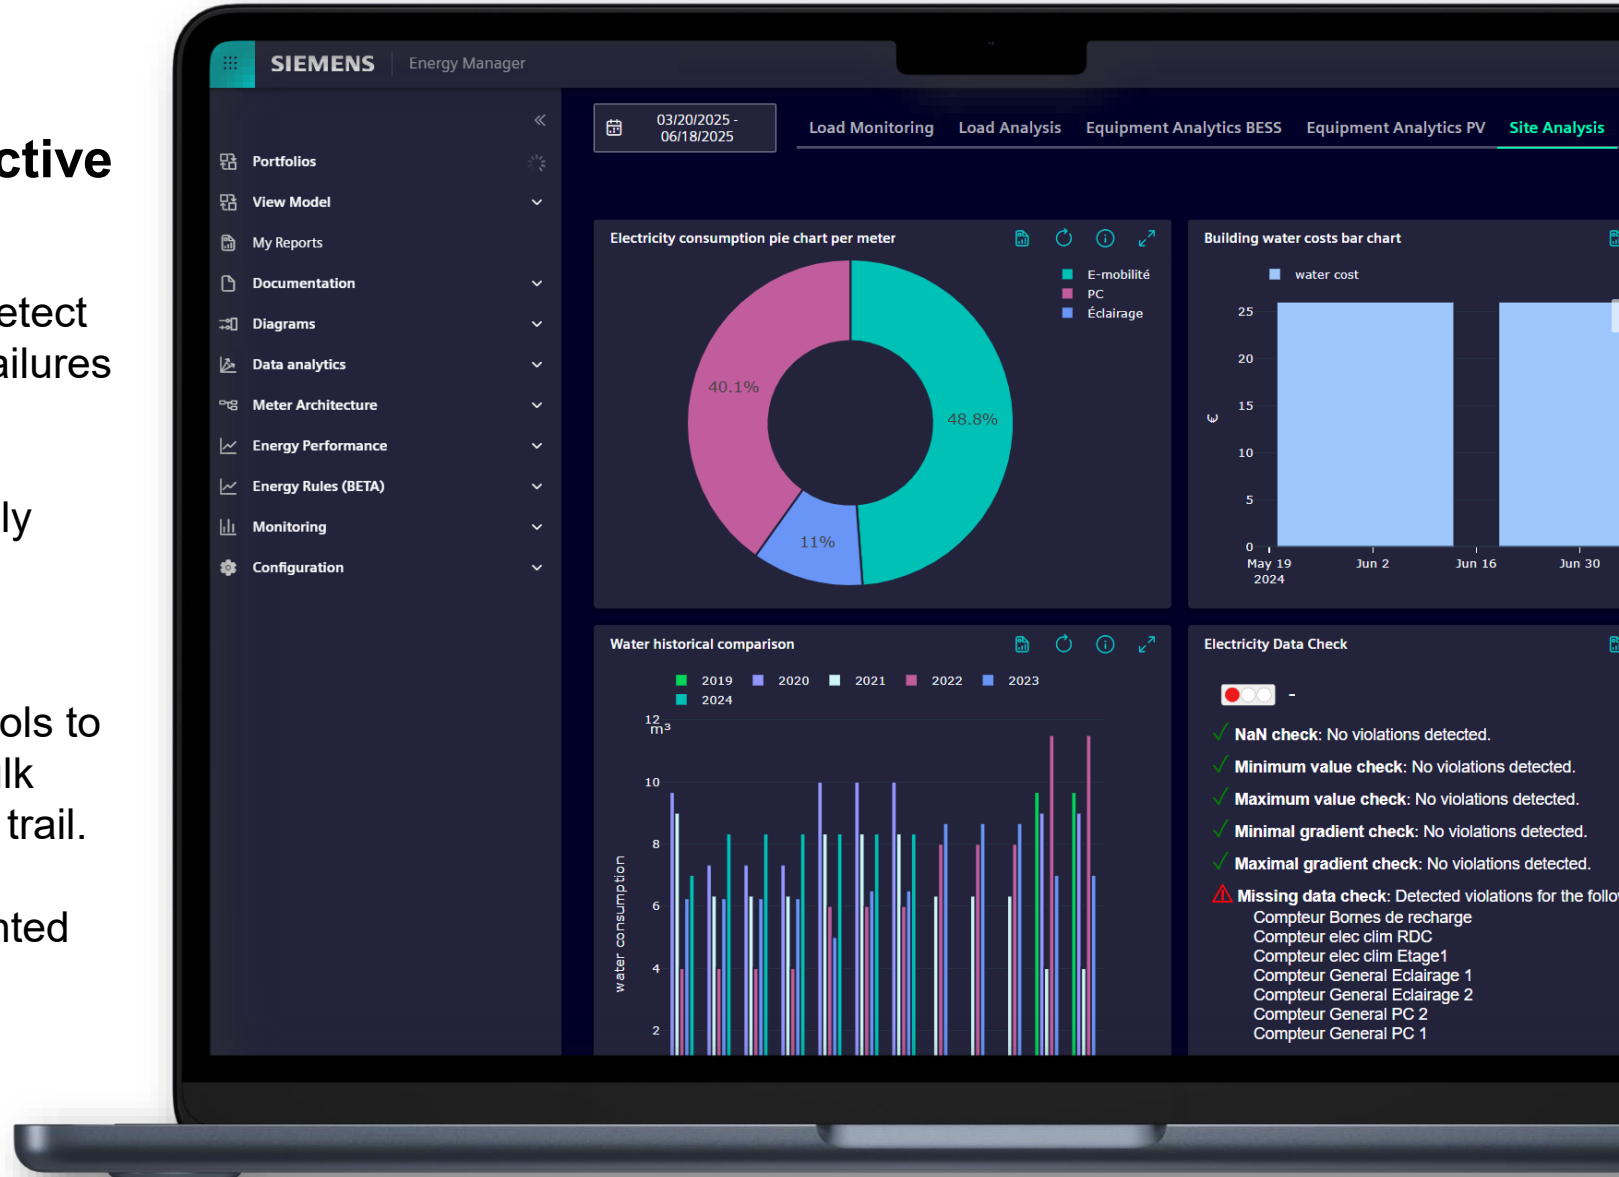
ctive

etect
ailures

ly

ols to
lk
trail.

nted

SIEMENS Energy Manager

03/20/2025 - 06/18/2025

Load Monitoring Load Analysis Equipment Analytics BESS Equipment Analytics PV Site Analysis

Portfolios
View Model
My Reports
Documentation
Diagrams
Data analytics
Meter Architecture
Energy Performance
Energy Rules (BETA)
Monitoring
Configuration

Electricity consumption pie chart per meter

E-mobilité
PC
Éclairage

40.1%
48.8%
11%

Building water costs bar chart

water cost

25
20
15
10
5
0
€
May 19 2024
Jun 2
Jun 16
Jun 30

Water historical comparison

2019 2020 2021 2022 2023 2024

12 m³
10
8
6
4
2
water consumption

Electricity Data Check

-

NaN check: No violations detected.
Minimum value check: No violations detected.
Maximum value check: No violations detected.
Minimal gradient check: No violations detected.
Maximal gradient check: No violations detected.
Missing data check: Detected violations for the follo
Compteur Bornes de recharge
Compteur elec clim RDC
Compteur elec clim Etage1
Compteur General Eclairage 1
Compteur General Eclairage 2
Compteur General PC 2
Compteur General PC 1